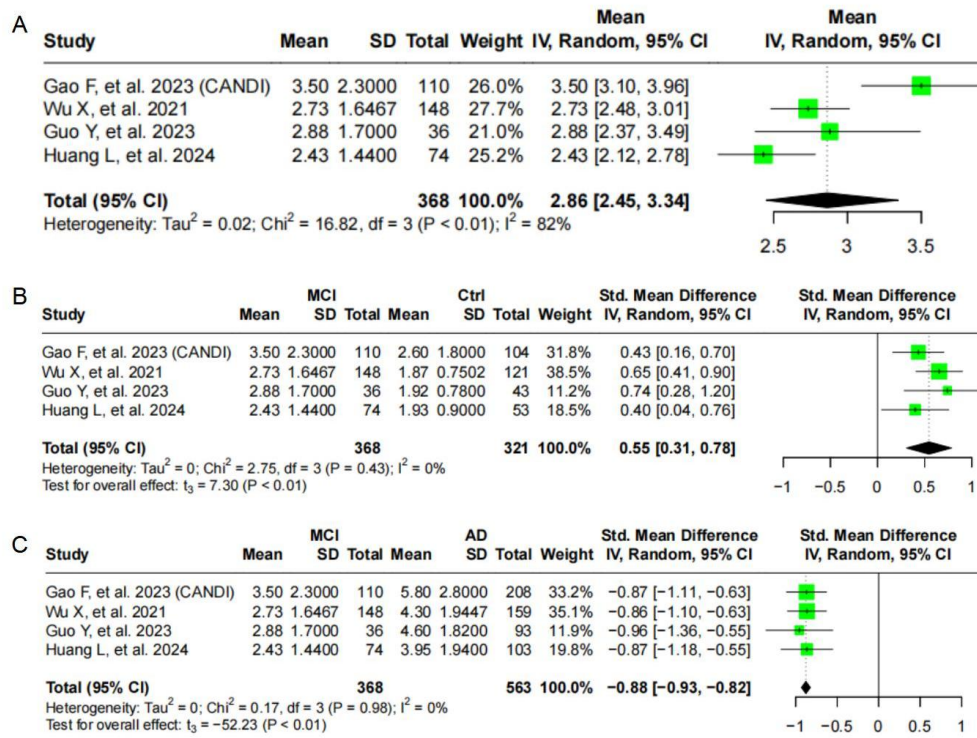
A

| Study | Mean | SD | Total | Weight | Mean IV, Random, 95% CI | Mean IV, Random, 95% CI |
|---|---|---|---|---|---|---|
| Gao F, et al. 2023 (CANDI) | 3.50 | 2.3000 | 110 | 26.0% | 3.50 [3.10, 3.96] | |
| Wu X, et al. 2021 | 2.73 | 1.6467 | 148 | 27.7% | 2.73 [2.48, 3.01] | |
| Guo Y, et al. 2023 | 2.88 | 1.7000 | 36 | 21.0% | 2.88 [2.37, 3.49] | |
| Huang L, et al. 2024 | 2.43 | 1.4400 | 74 | 25.2% | 2.43 [2.12, 2.78] | |
| Total (95% CI) | | | 368 | 100.0% | 2.86 [2.45, 3.34] | |

Heterogeneity: Tau$^2$ = 0.02; Chi$^2$ = 16.82, df = 3 (P < 0.01); I$^2$ = 82%

2.5 3 3.5

B

| Study | MCI Mean | MCI SD | MCI Total | Ctrl Mean | Ctrl SD | Ctrl Total | Weight | Std. Mean Difference IV, Random, 95% CI | Std. Mean Difference IV, Random, 95% CI |
|---|---|---|---|---|---|---|---|---|---|
| Gao F, et al. 2023 (CANDI) | 3.50 | 2.3000 | 110 | 2.60 | 1.8000 | 104 | 31.8% | 0.43 [0.16, 0.70] | |
| Wu X, et al. 2021 | 2.73 | 1.6467 | 148 | 1.87 | 0.7502 | 121 | 38.5% | 0.65 [0.41, 0.90] | |
| Guo Y, et al. 2023 | 2.88 | 1.7000 | 36 | 1.92 | 0.7800 | 43 | 11.2% | 0.74 [0.28, 1.20] | |
| Huang L, et al. 2024 | 2.43 | 1.4400 | 74 | 1.93 | 0.9000 | 53 | 18.5% | 0.40 [0.04, 0.76] | |
| Total (95% CI) | | | 368 | | | 321 | 100.0% | 0.55 [0.31, 0.78] | |

Heterogeneity: Tau$^2$ = 0; Chi$^2$ = 2.75, df = 3 (P = 0.43); I$^2$ = 0%
Test for overall effect: $t_3$ = 7.30 (P < 0.01)

−1 −0.5 0 0.5 1

C

| Study | MCI Mean | MCI SD | MCI Total | AD Mean | AD SD | AD Total | Weight | Std. Mean Difference IV, Random, 95% CI | Std. Mean Difference IV, Random, 95% CI |
|---|---|---|---|---|---|---|---|---|---|
| Gao F, et al. 2023 (CANDI) | 3.50 | 2.3000 | 110 | 5.80 | 2.8000 | 208 | 33.2% | −0.87 [−1.11, −0.63] | |
| Wu X, et al. 2021 | 2.73 | 1.6467 | 148 | 4.30 | 1.9447 | 159 | 35.1% | −0.86 [−1.10, −0.63] | |
| Guo Y, et al. 2023 | 2.88 | 1.7000 | 36 | 4.60 | 1.8200 | 93 | 11.9% | −0.96 [−1.36, −0.55] | |
| Huang L, et al. 2024 | 2.43 | 1.4400 | 74 | 3.95 | 1.9400 | 103 | 19.8% | −0.87 [−1.18, −0.55] | |
| Total (95% CI) | | | 368 | | | 563 | 100.0% | −0.88 [−0.93, −0.82] | |

Heterogeneity: Tau$^2$ = 0; Chi$^2$ = 0.17, df = 3 (P = 0.98); I$^2$ = 0%
Test for overall effect: $t_3$ = −52.23 (P < 0.01)

−1 −0.5 0 0.5 1